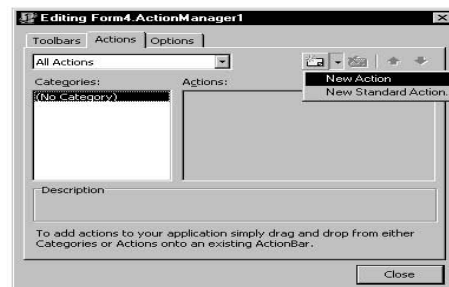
Editing Form4.ActionManager1

Toolbars | Actions | Options

All Actions

Categories:

(No Category)

Actions:

New Action

New Standard Action...

Description

To add actions to your application simply drag and drop from either Categories or Actions onto an existing ActionBar.

Close